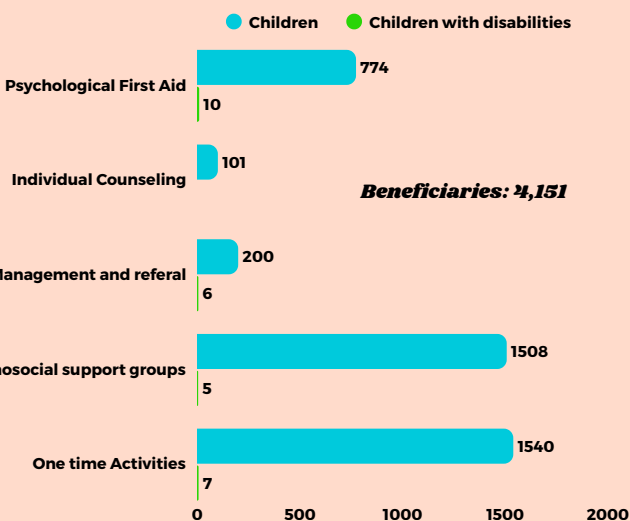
Children Children with disabilities

Psychological First Aid
774
10

Individual Counseling
101

Beneficiaries: 4,151

lanagement and referal
200
6

nosocial support groups
1508
5

One time Activities
1540
7

0 500 1000 1500 2000